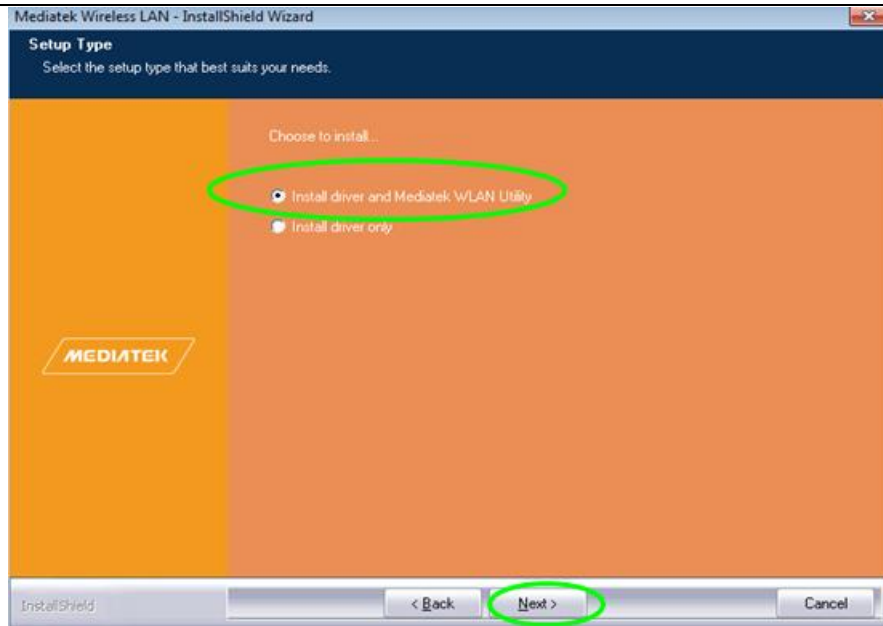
Mediatek Wireless LAN - InstallShield Wizard

Setup Type

Select the setup type that best suits your needs.

Choose to install...

Install driver and Mediatek WLAN Utility

Install driver only

MEDIATEK

InstallShield

< Back

Next >

Cancel